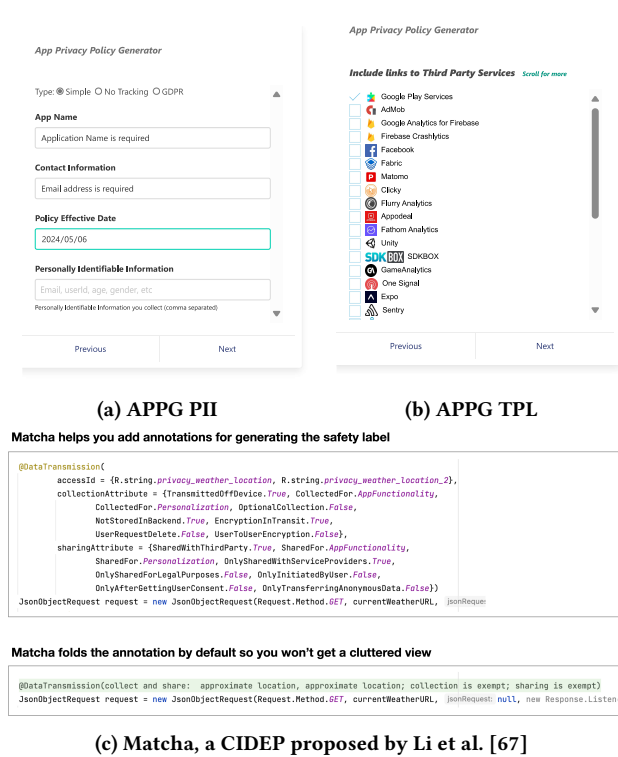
App Privacy Policy Generator

Type: Simple No Tracking GDPR

App Name

Application Name is required

Contact Information

Email address is required

Policy Effective Date

2024/05/06

Personally Identifiable Information

Email, userId, age, gender, etc

Personally Identifiable Information you collect (comma separated)

Previous Next

App Privacy Policy Generator

Include links to Third Party Services Scroll for more

Google Play Services
AdMob
Google Analytics for Firebase
Firebase Crashlytics
Facebook
Fabric
Matomo
Clicky
Flurry Analytics
Appodeal
Fathom Analytics
Unity
SDKBOX SDKBOX
GameAnalytics
One Signal
Expo
Sentry

Previous Next

(a) APPG PII

(b) APPG TPL

Matcha helps you add annotations for generating the safety label

@DataTransmission(
accessId = {R.string.privacy_weather_location, R.string.privacy_weather_location_2},
collectionAttribute = {TransmittedOffDevice.True, CollectedFor.AppFunctionality,
CollectedFor.Personalization, OptionalCollection.False,
NotStoredInBackend.True, EncryptionInTransit.True,
UserRequestDelete.False, UserToUserEncryption.False},
sharingAttribute = {SharedWithThirdParty.True, SharedFor.AppFunctionality,
SharedFor.Personalization, OnlySharedWithServiceProviders.True,
OnlySharedForLegalPurposes.False, OnlyInitiatedByUser.False,
OnlyAfterGettingUserConsent.False, OnlyTransferringAnonymousData.False})
JsonObjectRequest request = new JsonObjectRequest(Request.Method.GET, currentWeatherURL, jsonReques

Matcha folds the annotation by default so you won't get a cluttered view

@DataTransmission(collect and share: approximate location, approximate location; collection is exempt; sharing is exempt)
JsonObjectRequest request = new JsonObjectRequest(Request.Method.GET, currentWeatherURL, jsonRequest: null, new Response.Listen

(c) Matcha, a CIDEP proposed by Li et al. [67]